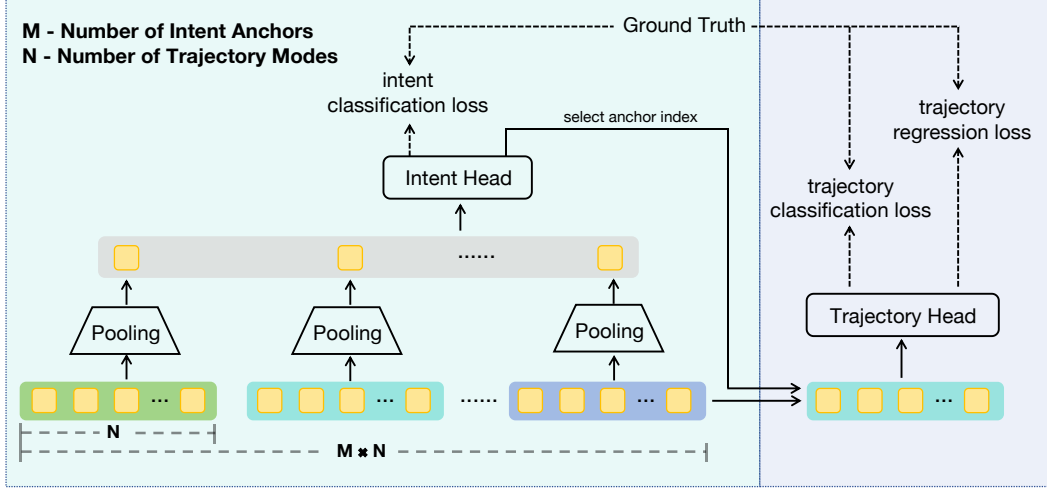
M - Number of Intent Anchors
N - Number of Trajectory Modes

Ground Truth

intent classification loss

select anchor index

trajectory regression loss

Intent Head

trajectory classification loss

......

Pooling

Pooling

Pooling

Trajectory Head

...

...

......

...

...

N

M ✖ N